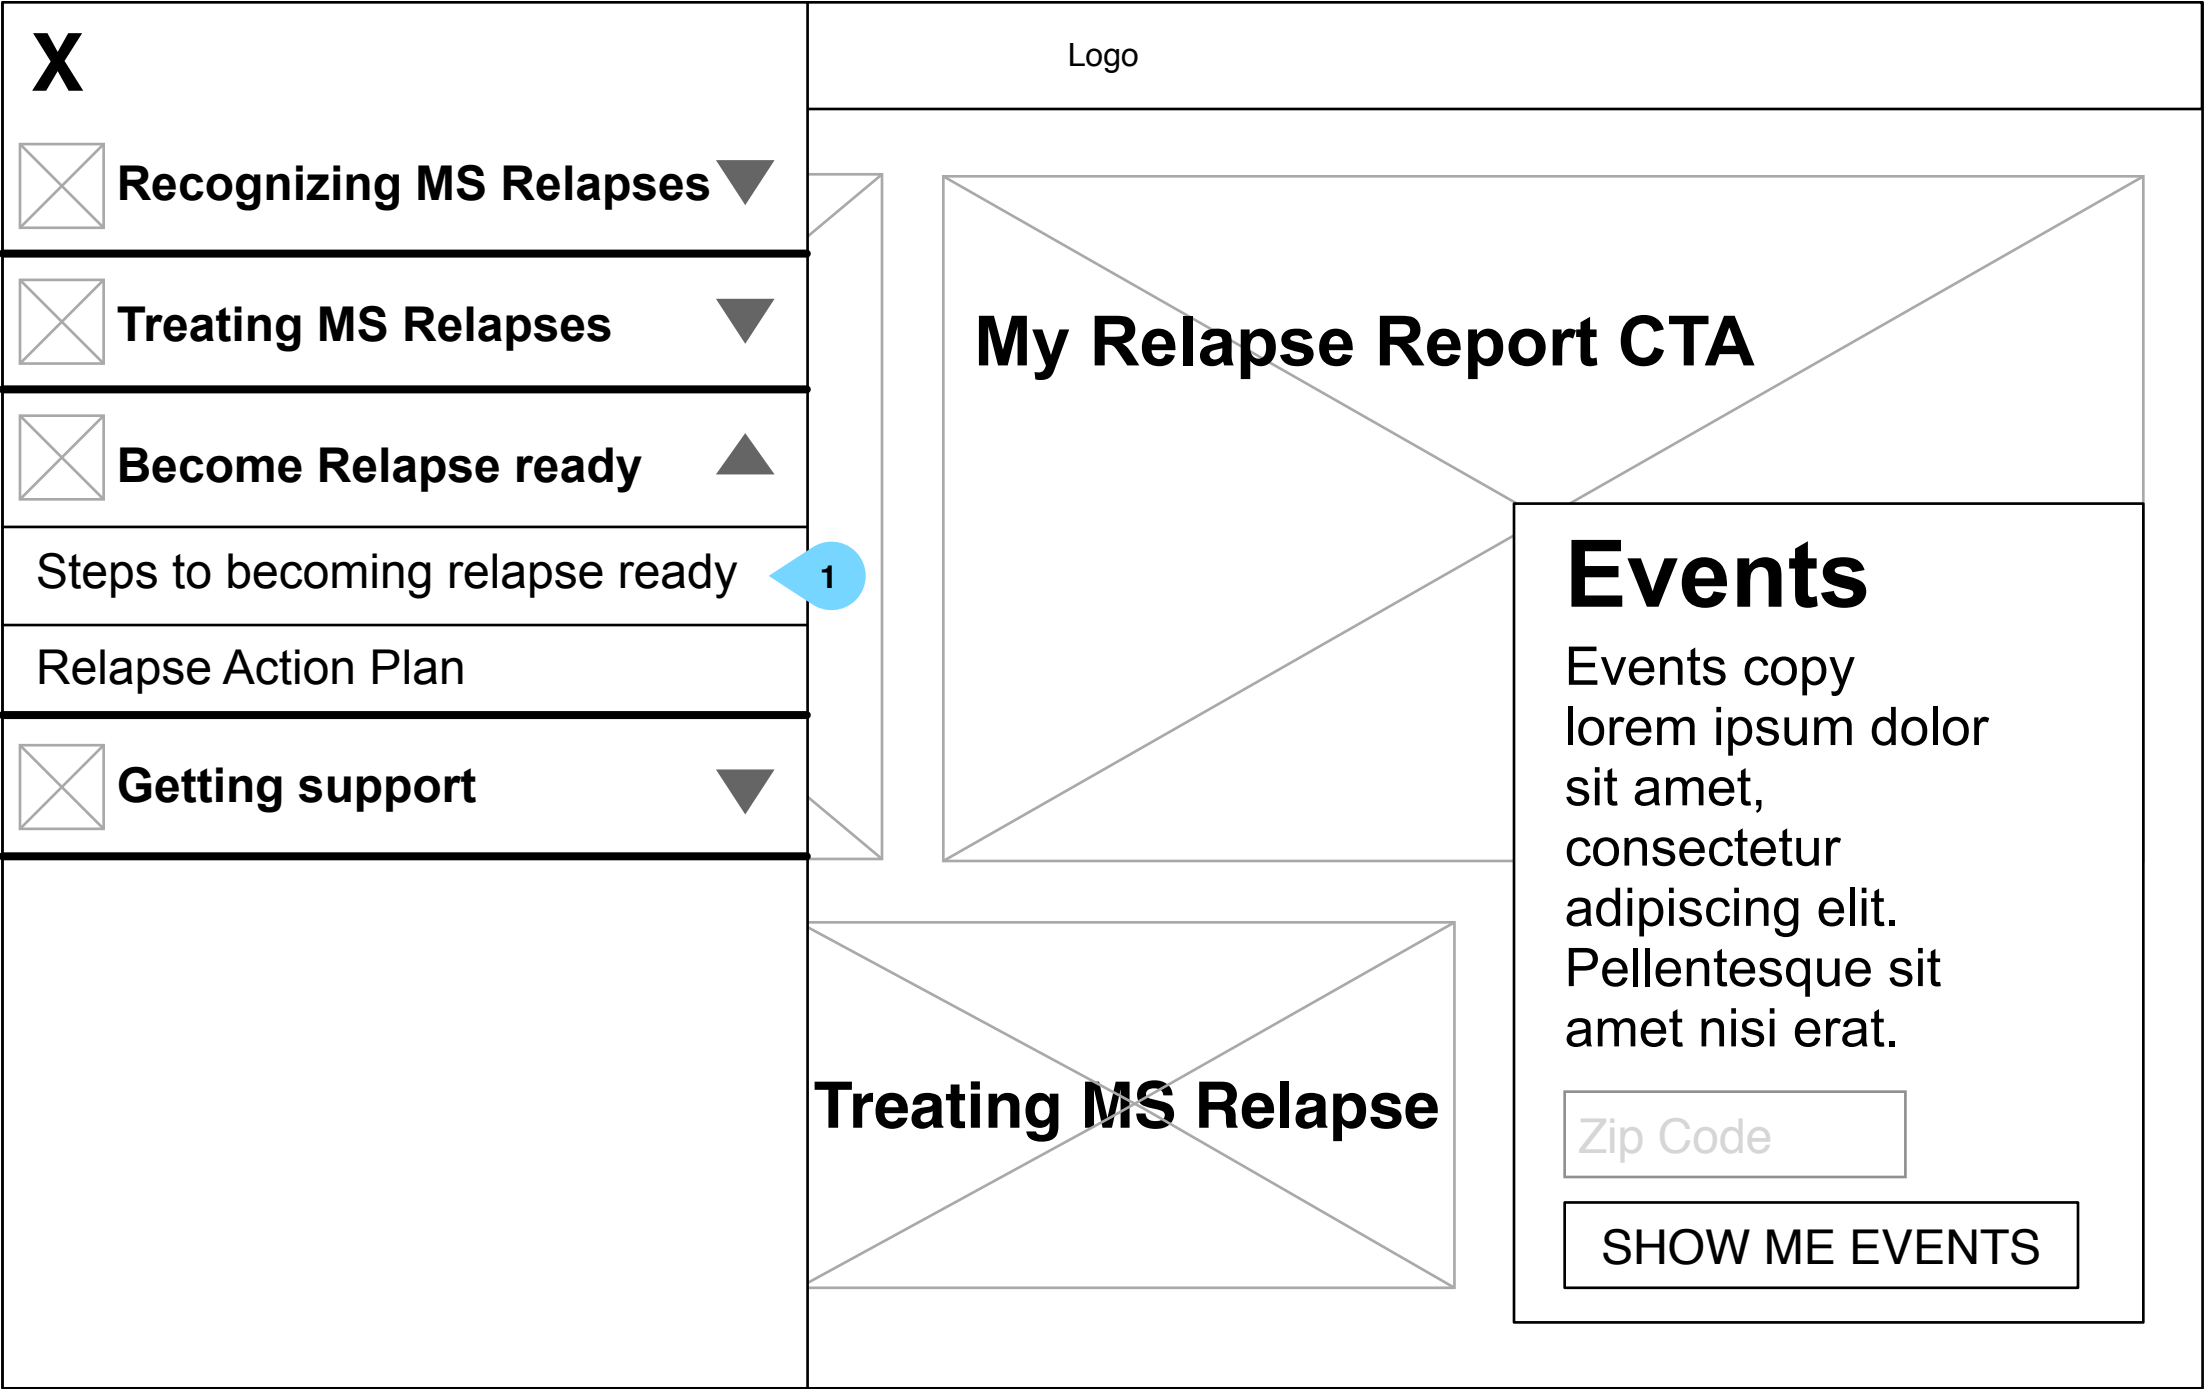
X

Logo

Recognizing MS Relapses

Treating MS Relapses

Become Relapse ready

Steps to becoming relapse ready

1

Relapse Action Plan

Getting support

My Relapse Report CTA

Events

Events copy lorem ipsum dolor sit amet, consectetur adipiscing elit. Pellentesque sit amet nisi erat.

Zip Code

SHOW ME EVENTS

Treating MS Relapse